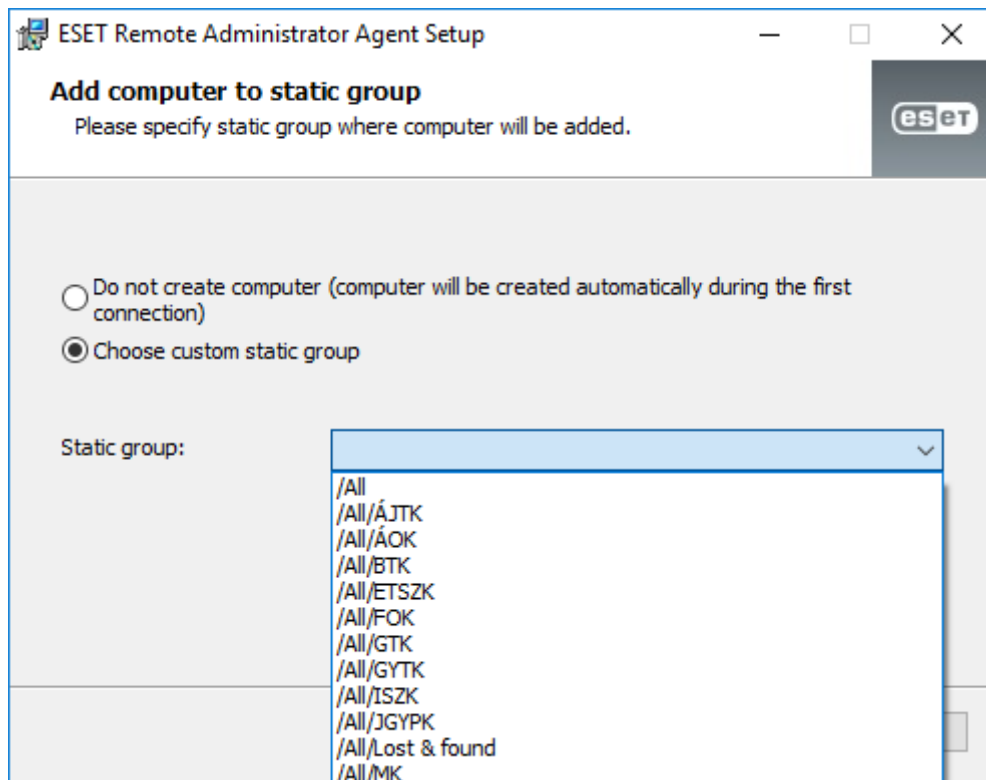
ESET Remote Administrator Agent Setup

Add computer to static group

Please specify static group where computer will be added.

eset

Do not create computer (computer will be created automatically during the first connection)

Choose custom static group

Static group:

/All
/All/ÁJTK
/All/ÁOK
/All/BTK
/All/ETSZK
/All/FOK
/All/GTK
/All/GYTK
/All/ISZK
/All/JGYPK
/All/Lost & found
/All/MK